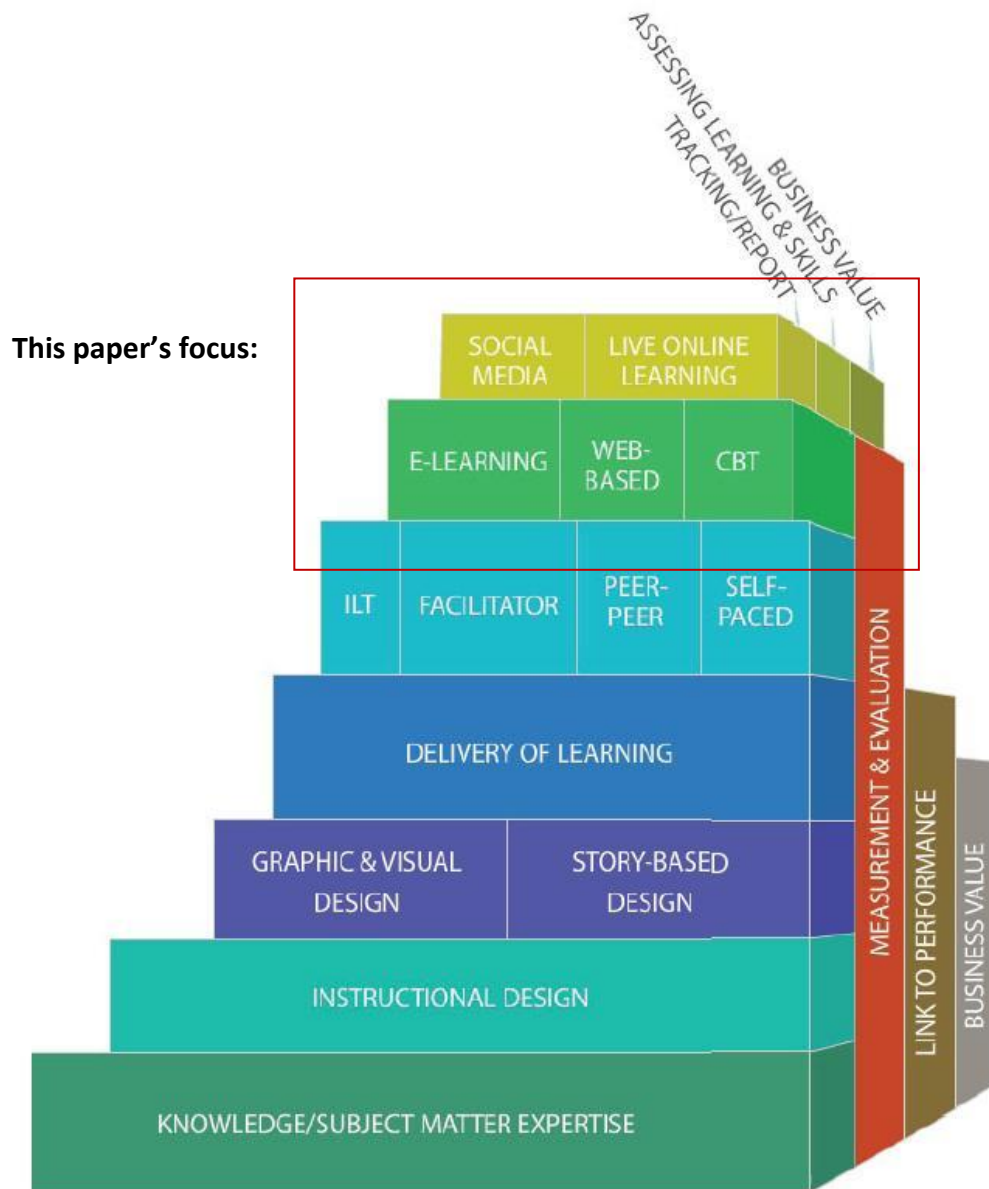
ASSESSING LEARNING & SKILLS
TRACKING/REPORT
BUSINESS VALUE

This paper's focus:

SOCIAL MEDIA
LIVE ONLINE LEARNING

E-LEARNING
WEB-BASED
CBT

ILT
FACILITATOR
PEER-PEER
SELF-PACED

DELIVERY OF LEARNING

GRAPHIC & VISUAL DESIGN
STORY-BASED DESIGN

INSTRUCTIONAL DESIGN

KNOWLEDGE/SUBJECT MATTER EXPERTISE

MEASUREMENT & EVALUATION
LINK TO PERFORMANCE
BUSINESS VALUE